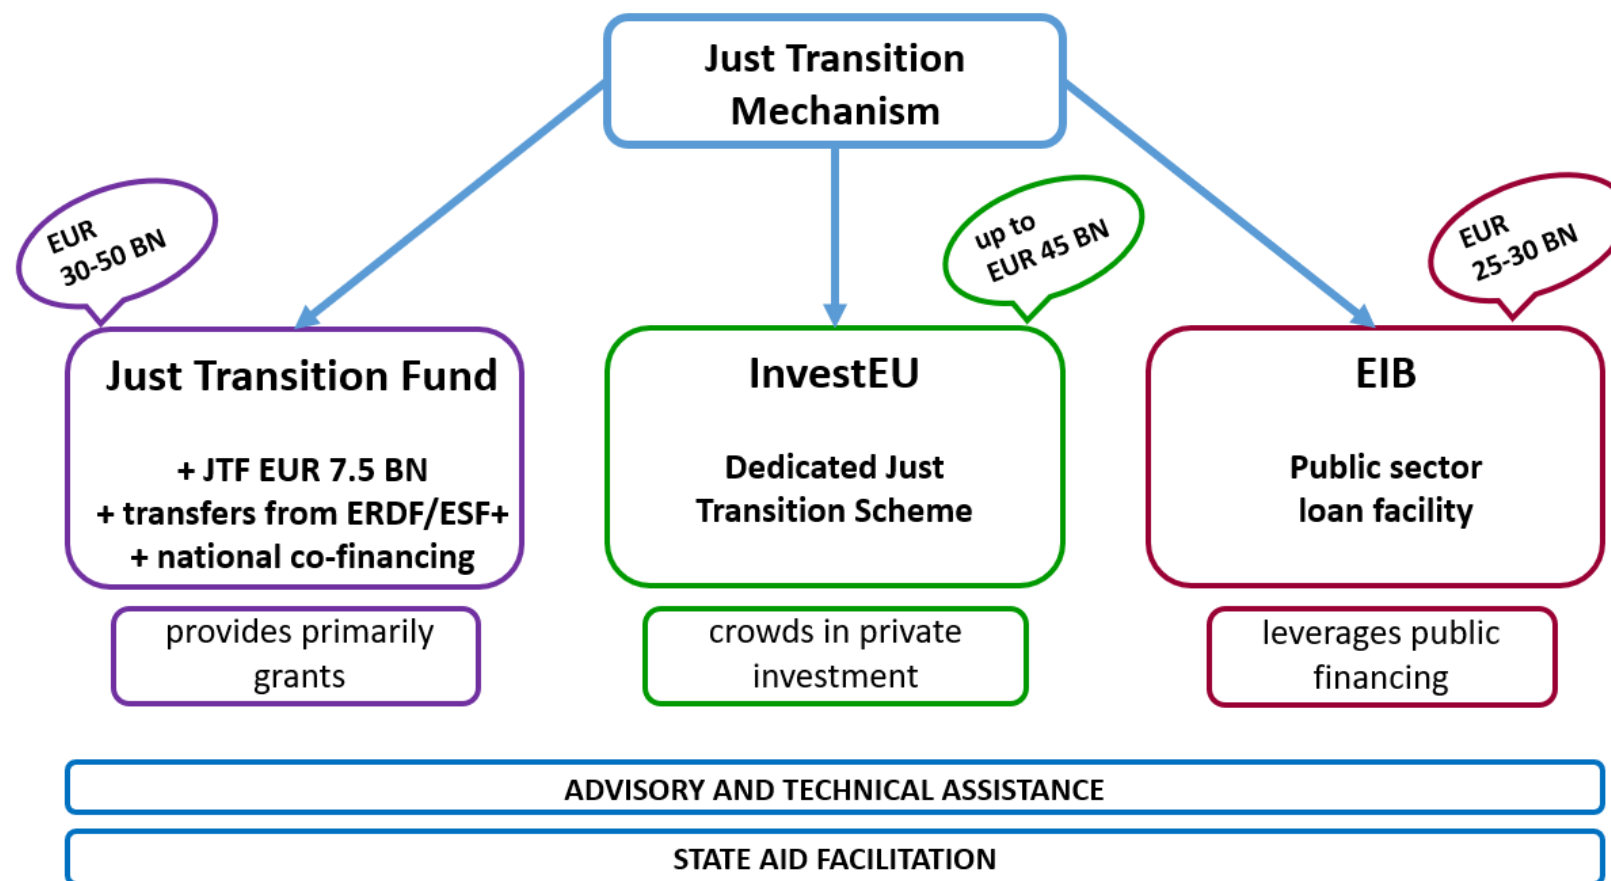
Just Transition Mechanism

EUR 30-50 BN

up to EUR 45 BN

EUR 25-30 BN

Just Transition Fund

+ JTF EUR 7.5 BN
+ transfers from ERDF/ESF+
+ national co-financing

provides primarily grants

InvestEU

Dedicated Just Transition Scheme

crowds in private investment

EIB

Public sector loan facility

leverages public financing

ADVISORY AND TECHNICAL ASSISTANCE

STATE AID FACILITATION